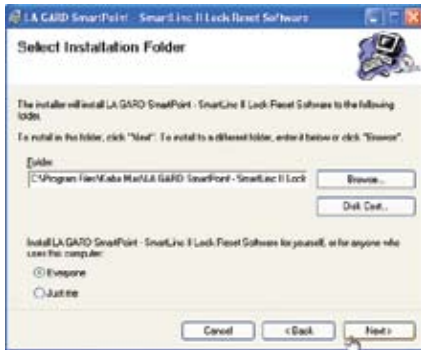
LA GARD SmartPoint - SmartLinc II Lock Reset Software

Select Installation Folder

The installer will install LA GARD SmartPoint - SmartLine II Lock Reset Software to the following folder.

To install in this folder, click "Next". To install to a different folder, enter it below or click "Browse".

Folder:

C:\Program Files\Kaba Mas\LA GARD SmartPoint - SmartLinc II Lock

Browse...

Disk Cost...

Install LA GARD SmartPoint - SmartLinc II Lock Reset Software for yourself, or for anyone who uses this computer:

Everyone

Just me

Cancel

< Back

Next >